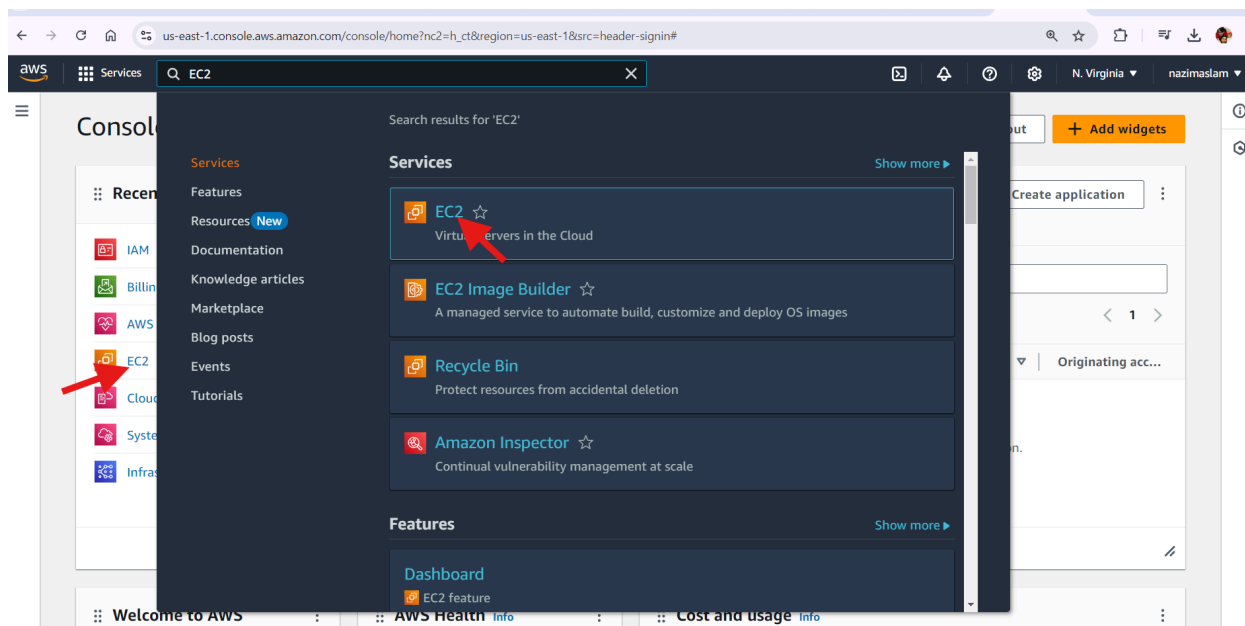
us-east-1.console.aws.amazon.com/console/home?nc2=h_ct&region=us-east-1&src=header-signin#

aws Services EC2

N. Virginia ▼ nazimaslam ▼

Console

Recen

IAM
Billin
AWS
EC2
Cloud
Syste
Infras

Search results for 'EC2'

Services
Features
Resources New
Documentation
Knowledge articles
Marketplace
Blog posts
Events
Tutorials

Services Show more ▶

EC2
Virtu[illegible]ervers in the Cloud

EC2 Image Builder
A managed service to automate build, customize and deploy OS images

Recycle Bin
Protect resources from accidental deletion

Amazon Inspector
Continual vulnerability management at scale

Features Show more ▶

Dashboard
EC2 feature

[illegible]ut
+ Add widgets
Create application
1
Originating acc...
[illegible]n.

Welcome to AWS
AWS Health Info
Cost and usage Info